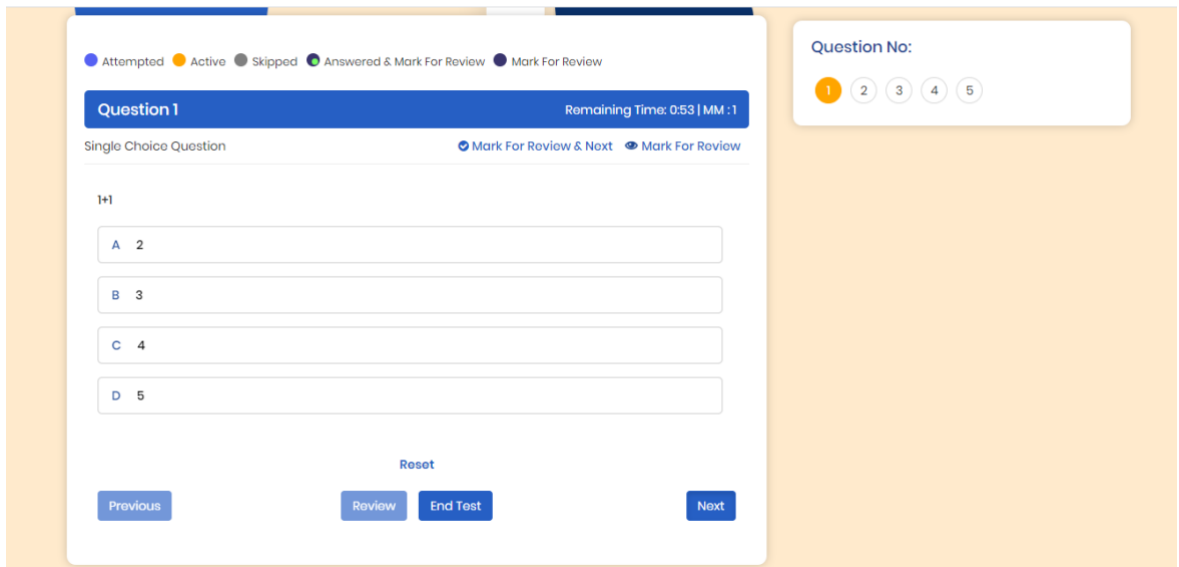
Attempted Active Skipped Answered & Mark For Review Mark For Review

Question 1

Remaining Time: 0:53 | MM : 1

Single Choice Question

Mark For Review & Next Mark For Review

1+1

A 2

B 3

C 4

D 5

Reset

Previous

Review

End Test

Next

Question No:

1 2 3 4 5